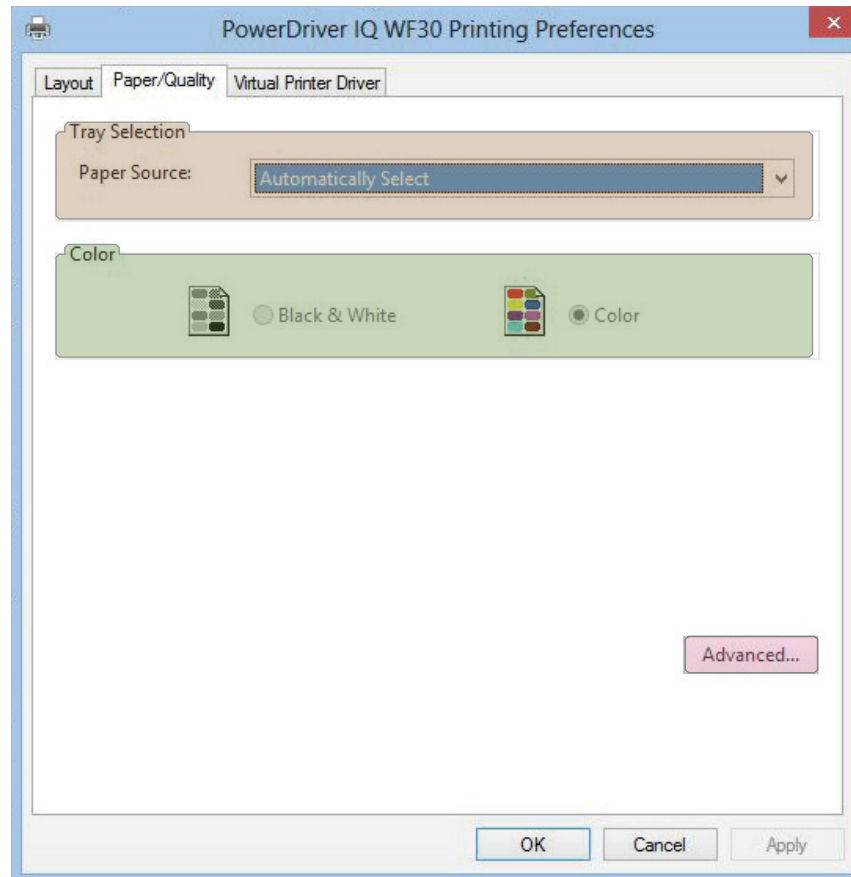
PowerDriver IQ WF30 Printing Preferences

Layout | Paper/Quality | Virtual Printer Driver

Tray Selection

Paper Source: Automatically Select

Color

Black & White

Color

Advanced...

OK | Cancel | Apply